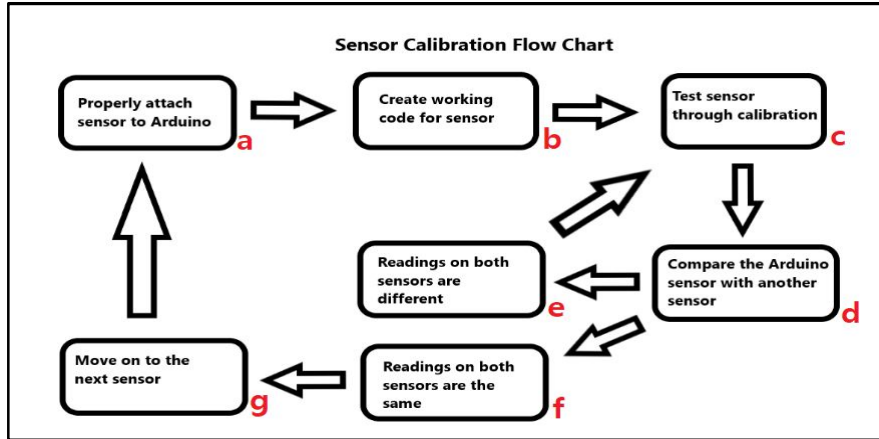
Sensor Calibration Flow Chart

Properly attach sensor to Arduino
a

Create working code for sensor
b

Test sensor through calibration
c

Compare the Arduino sensor with another sensor
d

Readings on both sensors are different
e

Readings on both sensors are the same
f

Move on to the next sensor
g